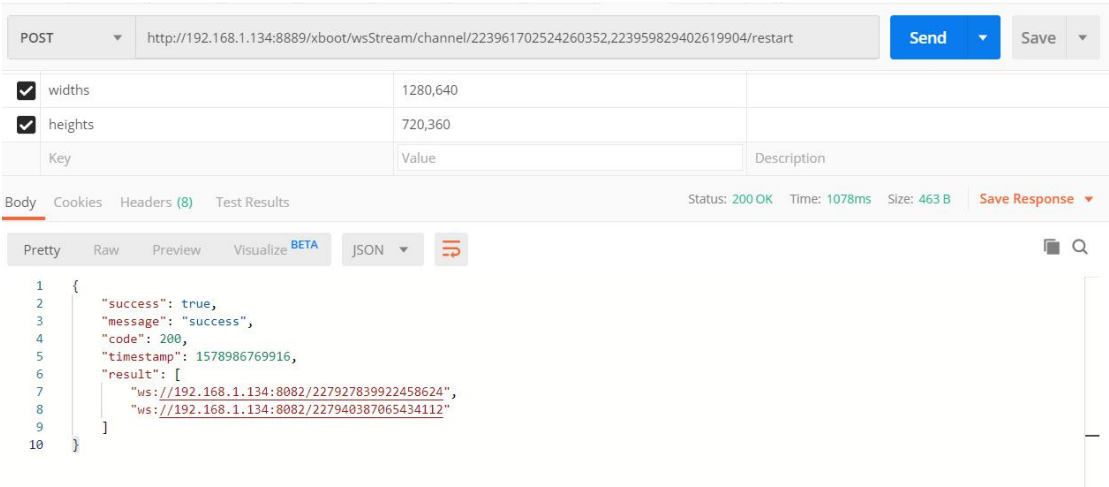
POST ▾ http://192.168.1.134:8889/xboot/wsStream/channel/223961702524260352,223959829402619904/restart Send ▾ Save ▾

| | | |
|---|---|---|
| widths | 1280,640 | |
| heights | 720,360 | |
| Key | Value | Description |

Body Cookies Headers (8) Test Results Status: 200 OK Time: 1078ms Size: 463 B Save Response ▾

Pretty Raw Preview Visualize BETA JSON ▾

1 {
2 "success": true,
3 "message": "success",
4 "code": 200,
5 "timestamp": 1578986769916,
6 "result": [
7 "ws://192.168.1.134:8082/227927839922458624",
8 "ws://192.168.1.134:8082/227940387065434112"
9 ]
10 }